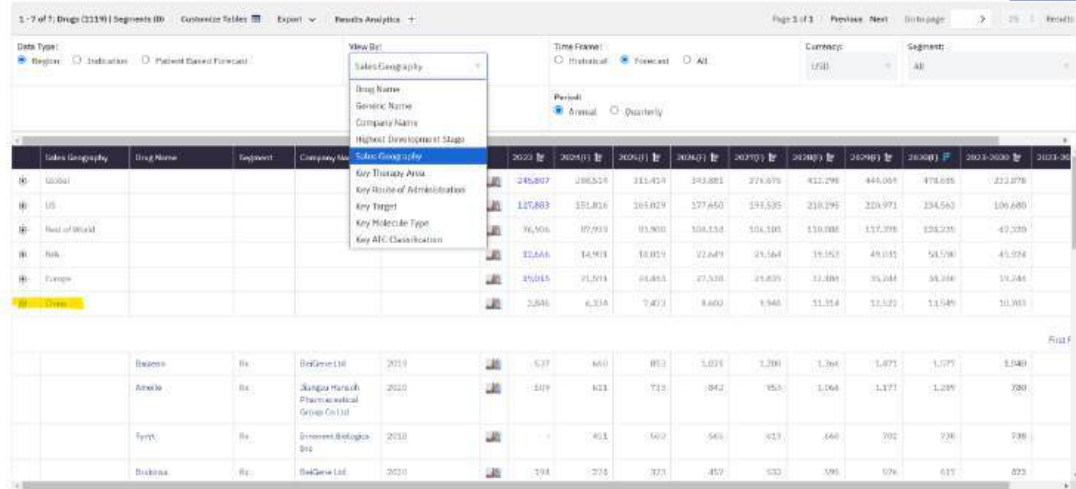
1 - 7 of 7; Drugs (2119) | Segments (0) Customize Tables Export Results Analytics +

Page 1 of 1 Previous Next Go to page > 25 Results

Data Type:
Region Indication Patient Based Forecast

View By:
Sales Geography

Drug Name
Generic Name
Company Name
Highest Development Stage
Sales Geography
Key Therapy Area
Key Route of Administration
Key Target
Key Molecule Type
Key ATC Classification

Time Frame:
Historical Forecast All

Period:
Annual Quarterly

Currency:
USD

Segment:
All

| Sales Geography | Drug Name | Segment | Company Na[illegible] | | | 2023 | 2024(F) | 2025(F) | 2026(F) | 2027(F) | 2028(F) | 2029(F) | 2030(F) | 2023-2030 | 2023-20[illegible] |
|---|---|---|---|---|---|---|---|---|---|---|---|---|---|---|---|
| Global | | | | | | 245,807 | 288,514 | 315,414 | 343,881 | 375,675 | 412,298 | 444,064 | 478,655 | 353,878 | |
| US | | | | | | 127,883 | 151,816 | 165,029 | 177,650 | 193,535 | 210,295 | 220,971 | 234,563 | 186,680 | |
| Rest of World | | | | | | 76,506 | 87,933 | 93,900 | 104,134 | 106,105 | 110,088 | 117,398 | 124,235 | 43,320 | |
| N/A | | | | | | 33,666 | 14,903 | 18,019 | 22,649 | 25,564 | 19,353 | 49,035 | 50,590 | 45,974 | |
| Europe | | | | | | 35,015 | 35,503 | 33,465 | 37,538 | 35,835 | 33,488 | 35,244 | 38,290 | 35,244 | |
| China | | | | | | 3,846 | 6,334 | 7,413 | 8,603 | 9,940 | 11,314 | 11,521 | 11,549 | 10,303 | |

First F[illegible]

| | Brukinsa | Rx | BeiGene Ltd | 2019 | | 537 | 660 | 853 | 1,031 | 1,200 | 1,366 | 1,471 | 1,577 | 1,040 | |
|---|---|---|---|---|---|---|---|---|---|---|---|---|---|---|---|
| | Ameile | Rx | Jiangsu Hansoh Pharmaceutical Group Co Ltd | 2020 | | 319 | 611 | 715 | 842 | 953 | 1,064 | 1,177 | 1,239 | 780 | |
| | Tyvyt | Rx | Innovent Biologics Inc | 2018 | | - | 451 | 502 | 565 | 613 | 660 | 702 | 738 | 738 | |
| | Brukinsa | Rx | BeiGene Ltd | 2020 | | 194 | 274 | 323 | 457 | 532 | 595 | 576 | 617 | 823 | |